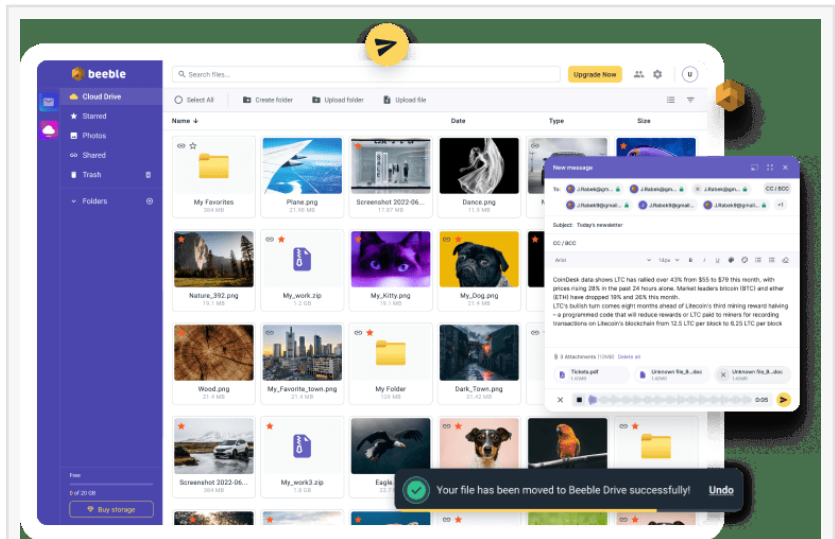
beeble

Search files...

Upgrade Now

U

Cloud Drive
Starred
Photos
Shared
Trash
Folders

Select All
Create folder
Upload folder
Upload file

Name
Date
Type
Size

My Favorites
304 MB

Plane.png
21.90 MB

Screenshot 2022-06...
17.87 MB

Dance.png
11.9 MB

Nature_3.png
19.1 MB

My_work.zip

My_Kitty.png
19.1 MB

My_Dog.png

Wood.png
21.4 MB

My_Favorite_town.png
21.4 MB

My Folder
128 MB

Dark_Town.png
21.42 MB

Screenshot 2022-06...
21.9 MB

My_work3.zip
1.8 GB

Eagle...

Free
0 of 20 GB
Buy storage

New message

To: J.Rabeik@gm... J.Rabeik@gm... J.Rabeik@gm... CC / BCC
J.Rabeik@gmail... J.Rabeik@gmail... J.Rabeik@gmail... +1

Subject: Today's newsletter

CC / BCC

CoinDesk data shows LTC has rallied over 43% from $55 to $79 this month, with prices rising 28% in the past 24 hours alone. Market leaders bitcoin (BTC) and ether (ETH) have dropped 18% and 26% this month.
LTC's bullish turn comes eight months ahead of Litecoin's third mining reward halving – a programmed code that will reduce rewards or LTC paid to miners for recording transactions on Litecoin's blockchain from 12.5 LTC per block to 6.25 LTC per block

3 Attachments (10MB) Delete all

Tickets.pdf
Unknown file_8...doc
Unknown file_8...doc

0:05

Your file has been moved to Beeble Drive successfully!
Undo